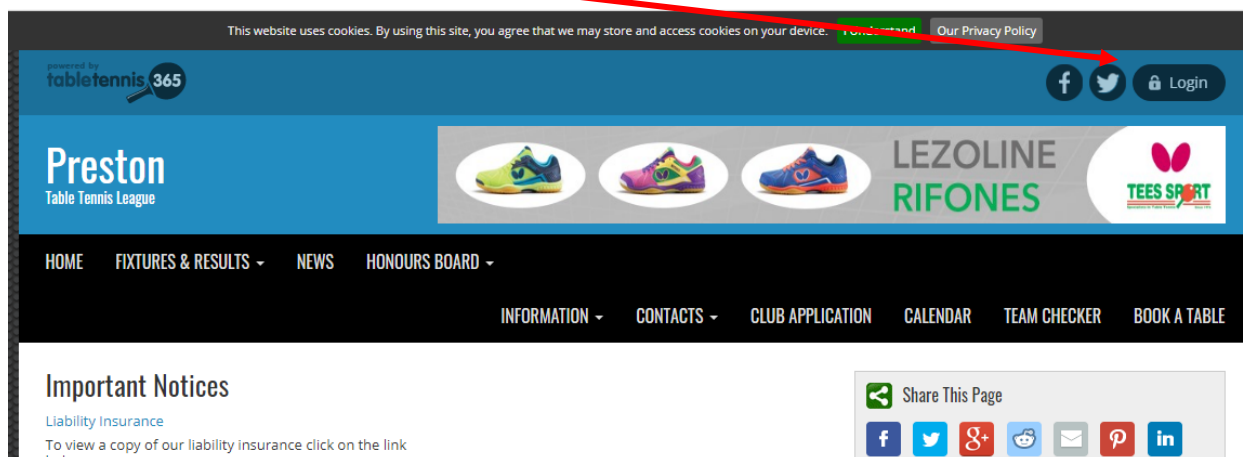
This website uses cookies. By using this site, you agree that we may store and access cookies on your device. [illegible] Our Privacy Policy

powered by tabletennis 365

Login

Preston
Table Tennis League

LEZOLINE RIFONES

TEES SPORT

HOME FIXTURES & RESULTS NEWS HONOURS BOARD

INFORMATION CONTACTS CLUB APPLICATION CALENDAR TEAM CHECKER BOOK A TABLE

Important Notices

Liability Insurance

To view a copy of our liability insurance click on the link

Share This Page